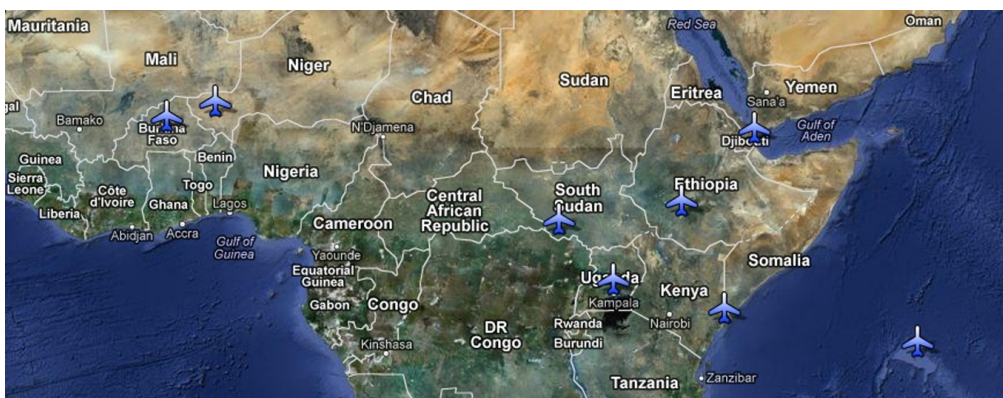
Mauritania
Mali
Niger
Chad
Sudan
Red Sea
Oman
Eritrea
Yemen
Sana'a
gal
Bamako
Burkina Faso
N'Djamena
Gulf of Aden
Djibouti
Guinea
Benin
Sierra Leone
Nigeria
Côte d'Ivoire
Togo
Ghana
Lagos
Liberia
Ethiopia
Central African Republic
South Sudan
Cameroon
Abidjan
Accra
Gulf of Guinea
Yaounde
Equatorial Guinea
Somalia
Uganda
Gabon
Congo
Kenya
Kampala
DR Congo
Rwanda
Nairobi
Burundi
Kinshasa
Tanzania
Zanzibar